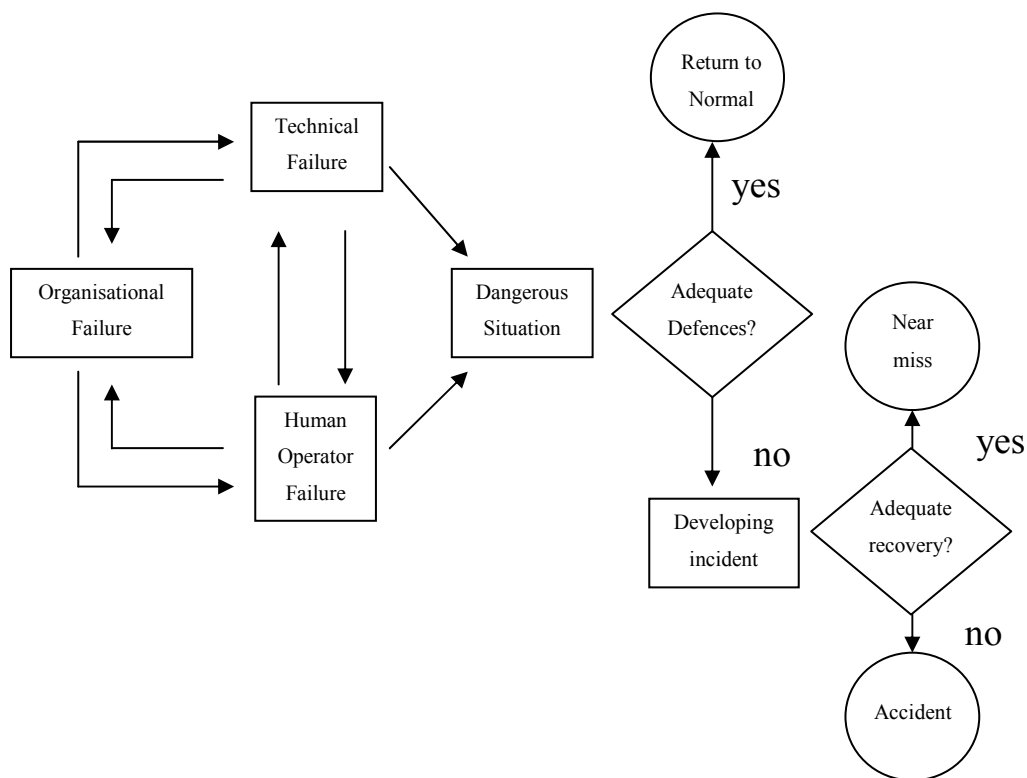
Return to Normal

Technical Failure

yes

Organisational Failure

Dangerous Situation

Adequate Defences?

Near miss

Human Operator Failure

no

yes

Developing incident

Adequate recovery?

no

Accident